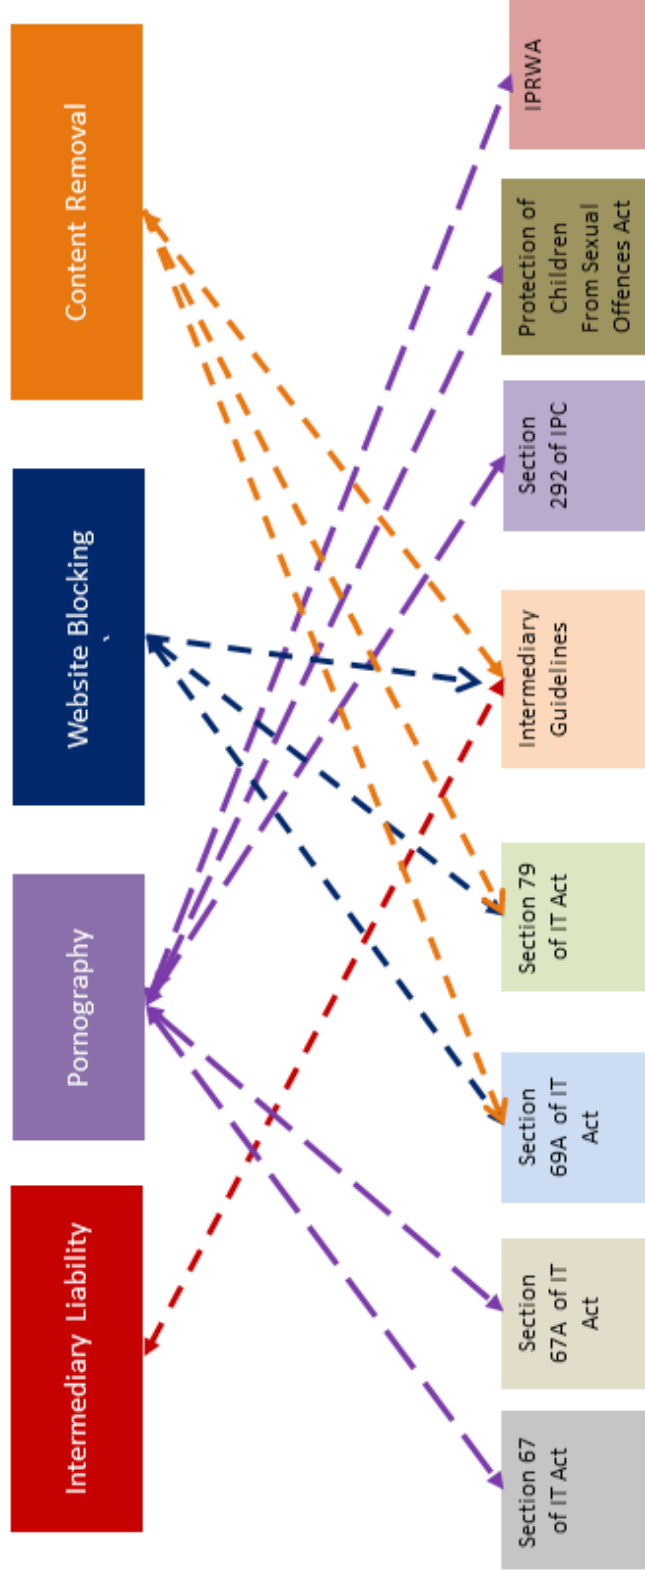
Content Removal

Website Blocking

Pornography

Intermediary Liability

IPRWA

Protection of Children From Sexual Offences Act

Section 292 of IPC

Intermediary Guidelines

Section 79 of IT Act

Section 69A of IT Act

Section 67A of IT Act

Section 67 of IT Act